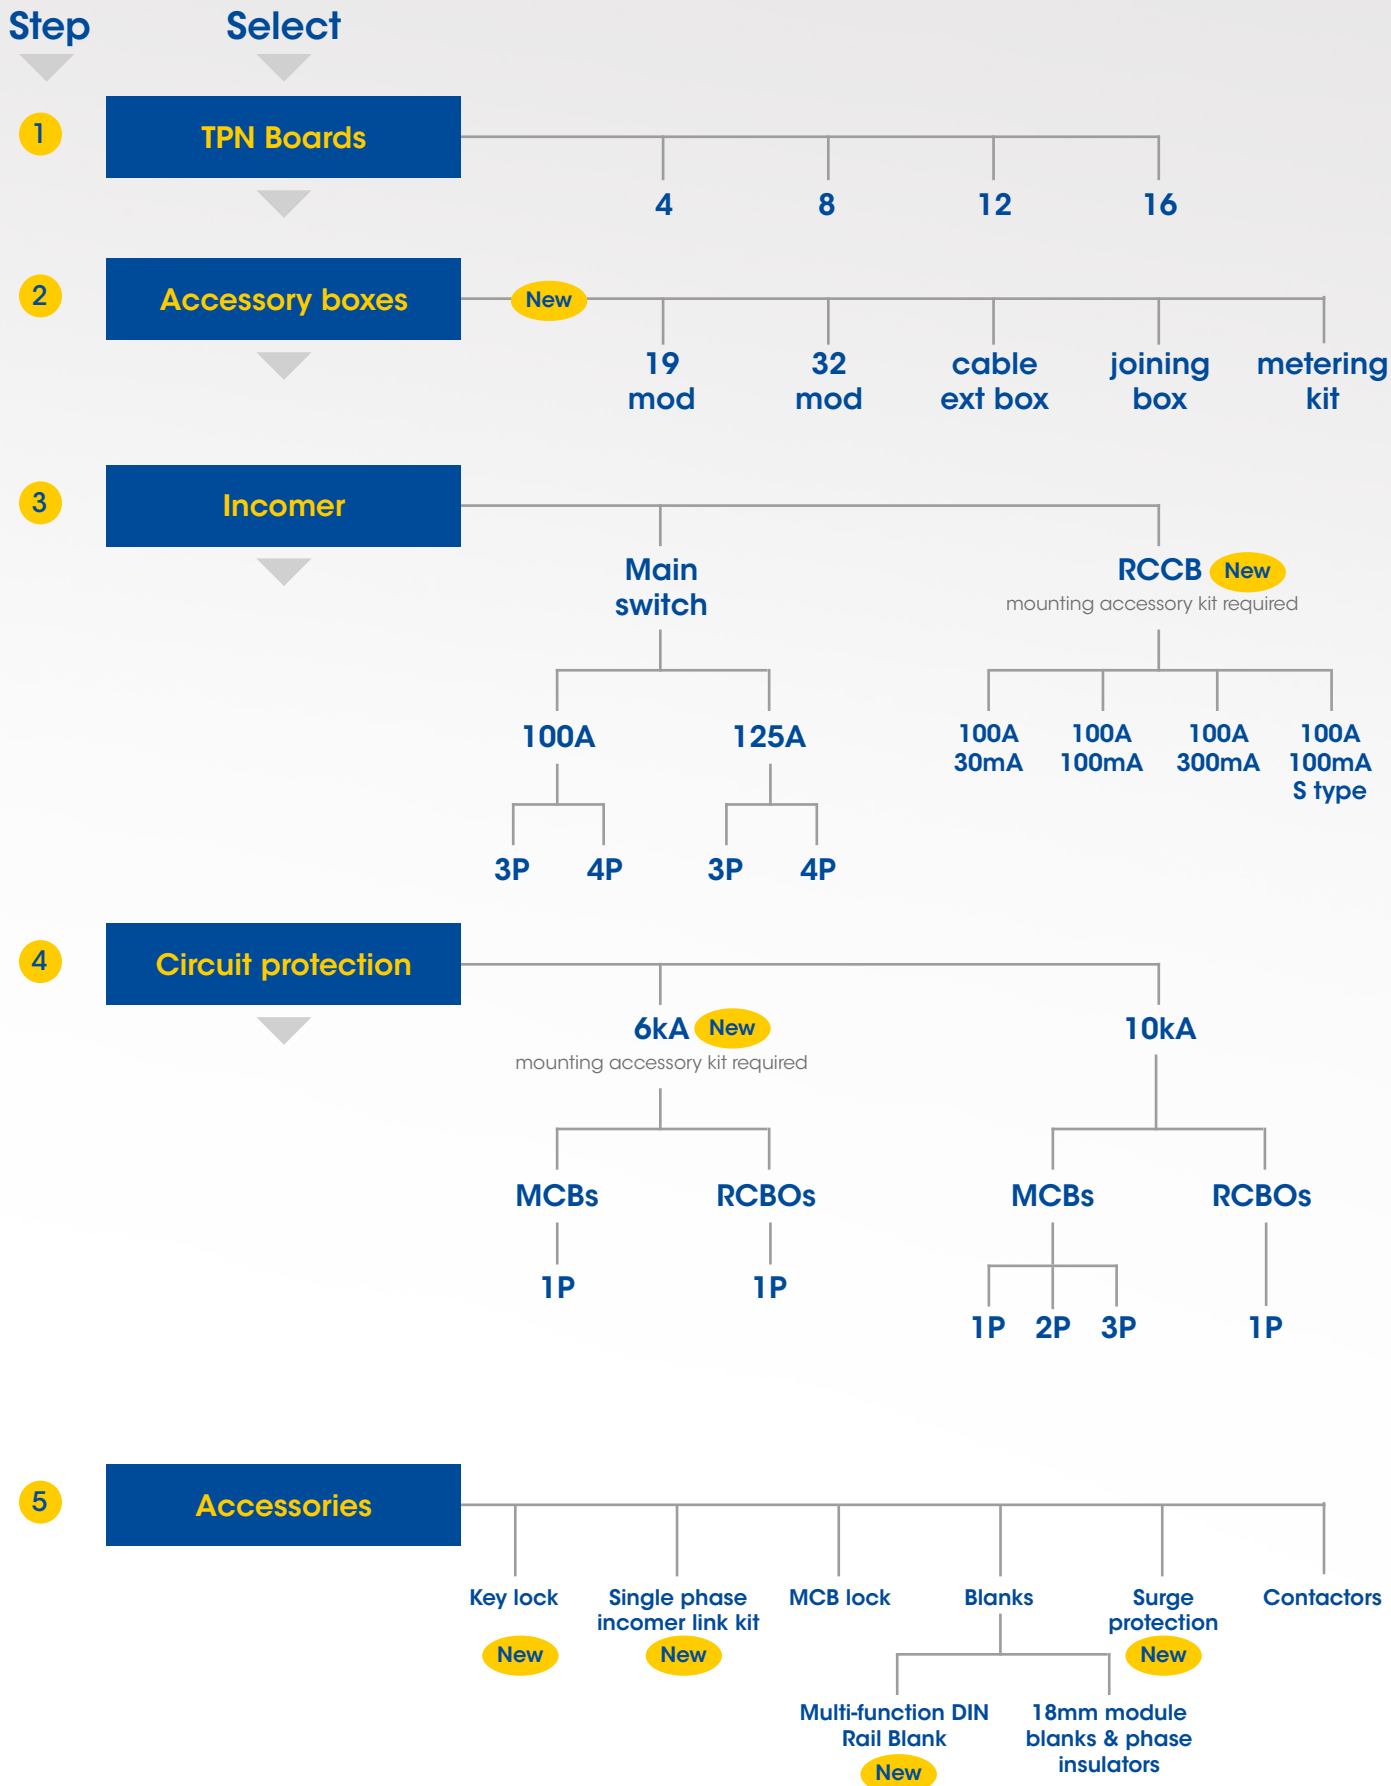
Step Select

1 TPN Boards

4 8 12 16

2 Accessory boxes

New

19 mod 32 mod cable ext box joining box metering kit

3 Incomer

Main switch

RCCB New
mounting accessory kit required

100A 125A

3P 4P 3P 4P

100A 30mA 100A 100mA 100A 300mA 100A 100mA S type

4 Circuit protection

6kA New
mounting accessory kit required

10kA

MCBs RCBOs MCBs RCBOs

1P 1P 1P 2P 3P 1P

5 Accessories

Key lock New

Single phase incomer link kit New

MCB lock

Blanks

Surge protection New

Contactors

Multi-function DIN Rail Blank New

18mm module blanks & phase insulators